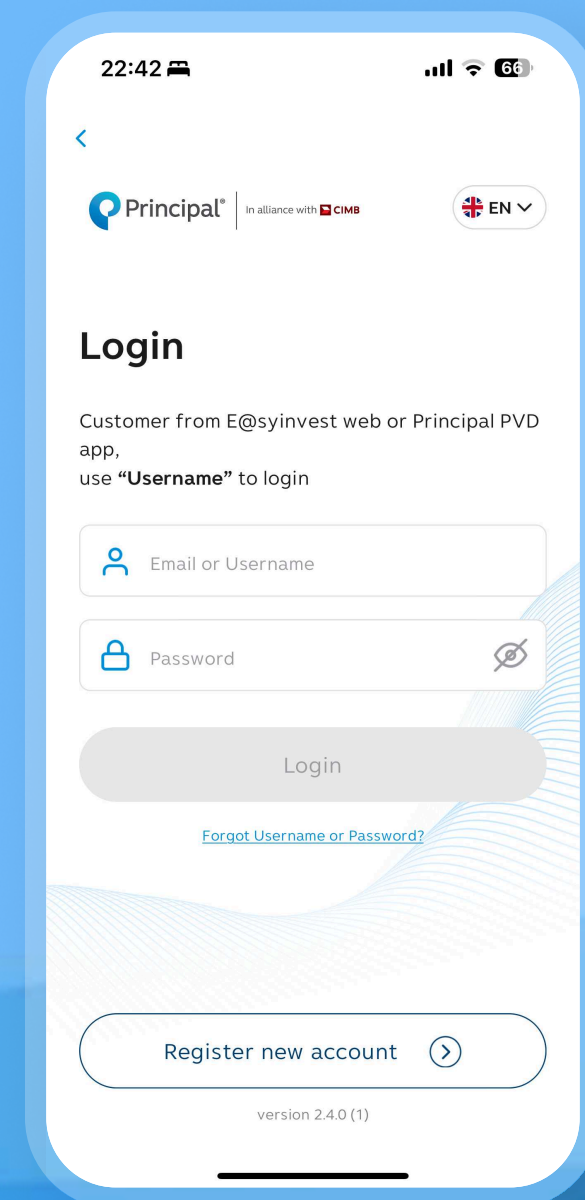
22:42

66

<

Principal® | In alliance with CIMB

EN

Login

Customer from E@syinvest web or Principal PVD app,
use **"Username"** to login

Email or Username

Password

Login

Forgot Username or Password?

Register new account

version 2.4.0 (1)